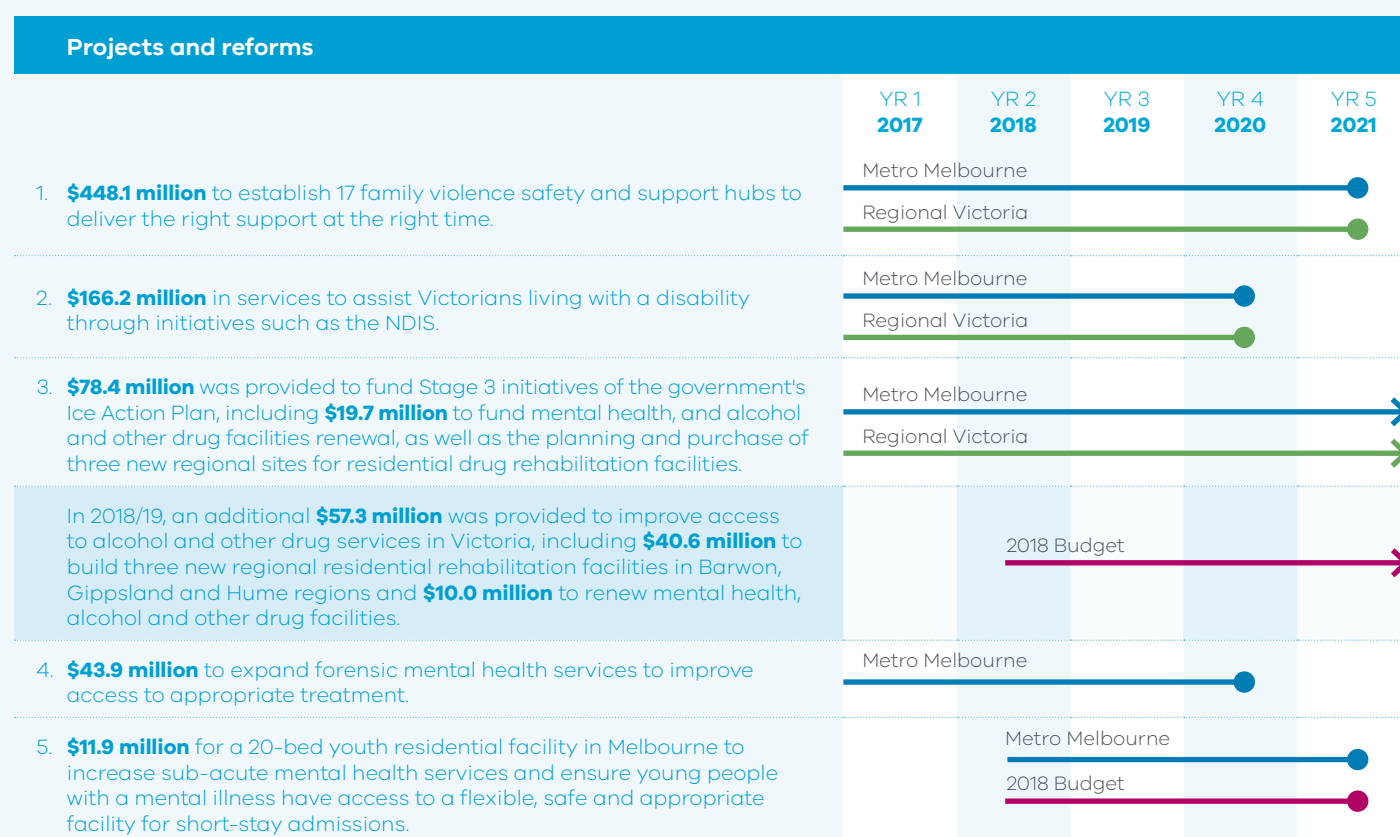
Projects and reforms

YR 1 2017 | YR 2 2018 | YR 3 2019 | YR 4 2020 | YR 5 2021

1. **$448.1 million** to establish 17 family violence safety and support hubs to deliver the right support at the right time.

Metro Melbourne
Regional Victoria

2. **$166.2 million** in services to assist Victorians living with a disability through initiatives such as the NDIS.

Metro Melbourne
Regional Victoria

3. **$78.4 million** was provided to fund Stage 3 initiatives of the government's Ice Action Plan, including **$19.7 million** to fund mental health, and alcohol and other drug facilities renewal, as well as the planning and purchase of three new regional sites for residential drug rehabilitation facilities.

Metro Melbourne
Regional Victoria

In 2018/19, an additional **$57.3 million** was provided to improve access to alcohol and other drug services in Victoria, including **$40.6 million** to build three new regional residential rehabilitation facilities in Barwon, Gippsland and Hume regions and **$10.0 million** to renew mental health, alcohol and other drug facilities.

2018 Budget

4. **$43.9 million** to expand forensic mental health services to improve access to appropriate treatment.

Metro Melbourne

5. **$11.9 million** for a 20-bed youth residential facility in Melbourne to increase sub-acute mental health services and ensure young people with a mental illness have access to a flexible, safe and appropriate facility for short-stay admissions.

Metro Melbourne
2018 Budget